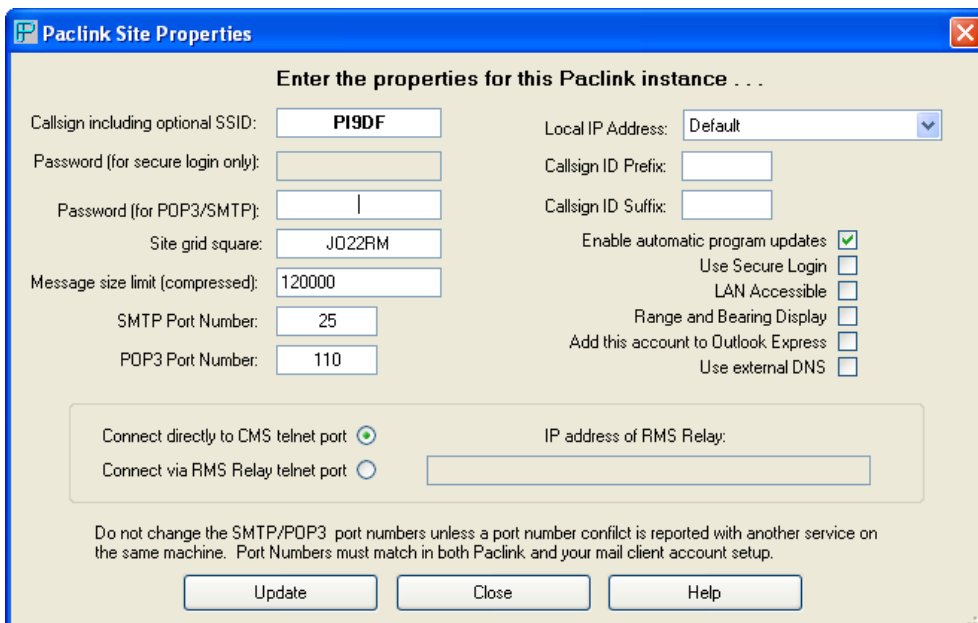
Paclink Site Properties

Enter the properties for this Paclink instance . . .

Callsign including optional SSID: PI9DF

Password (for secure login only):

Password (for POP3/SMTP):

Site grid square: JO22RM

Message size limit (compressed): 120000

SMTP Port Number: 25

POP3 Port Number: 110

Local IP Address: Default

Callsign ID Prefix:

Callsign ID Suffix:

Enable automatic program updates

Use Secure Login

LAN Accessible

Range and Bearing Display

Add this account to Outlook Express

Use external DNS

Connect directly to CMS telnet port

Connect via RMS Relay telnet port

IP address of RMS Relay:

Do not change the SMTP/POP3 port numbers unless a port number confilct is reported with another service on the same machine. Port Numbers must match in both Paclink and your mail client account setup.

Update

Close

Help